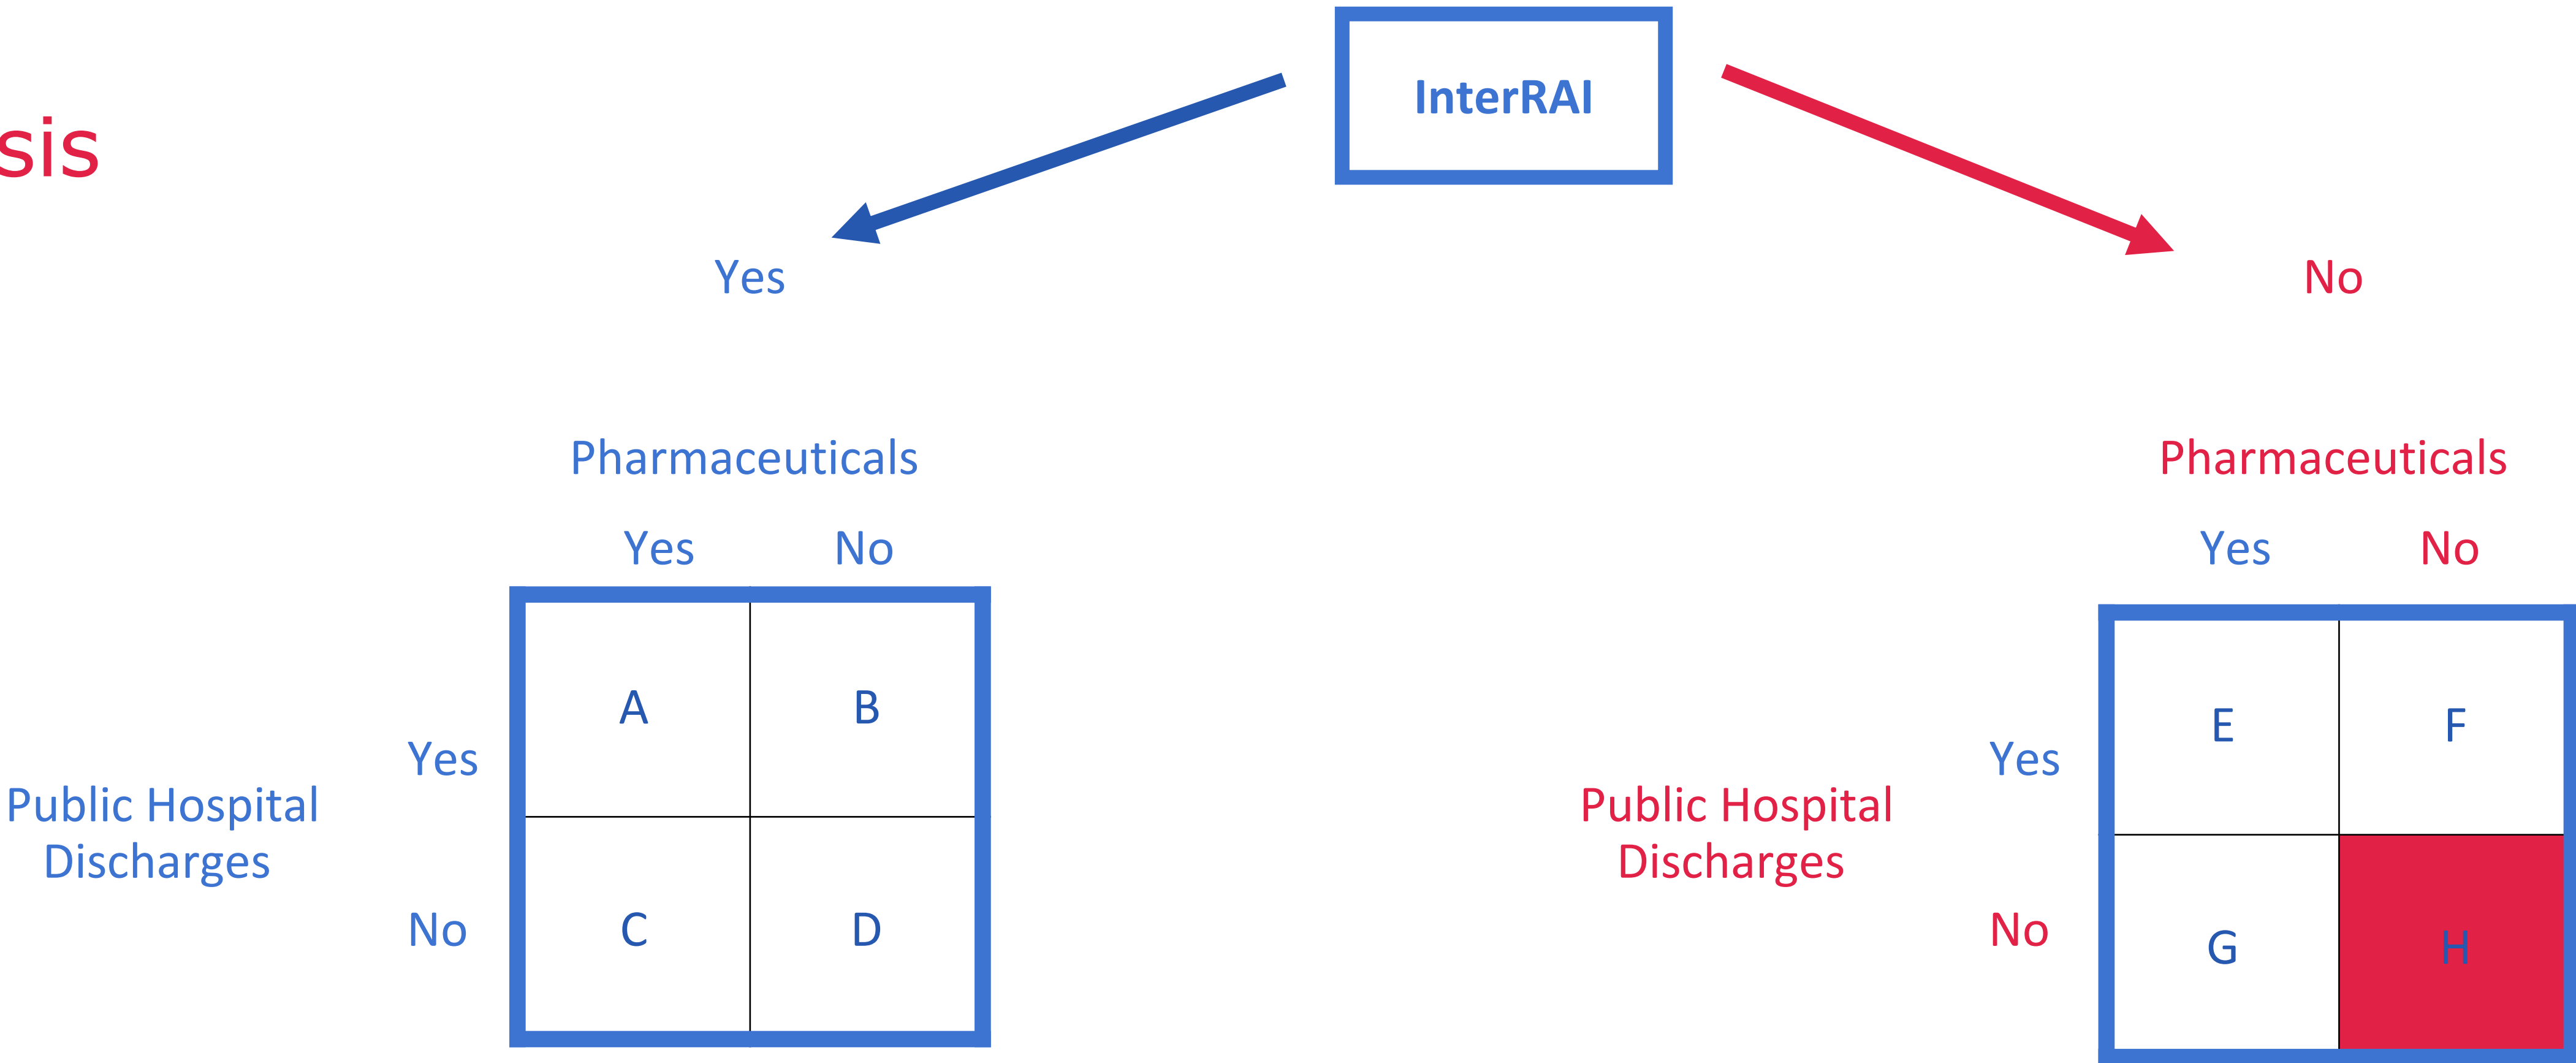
sis

InterRAI

Yes

No

Pharmaceuticals

| | Yes | No |
|---|---|---|
| Yes | A | B |
| No | C | D |

Public Hospital Discharges

Pharmaceuticals

| | Yes | No |
|---|---|---|
| Yes | E | F |
| No | G | H |

Public Hospital Discharges